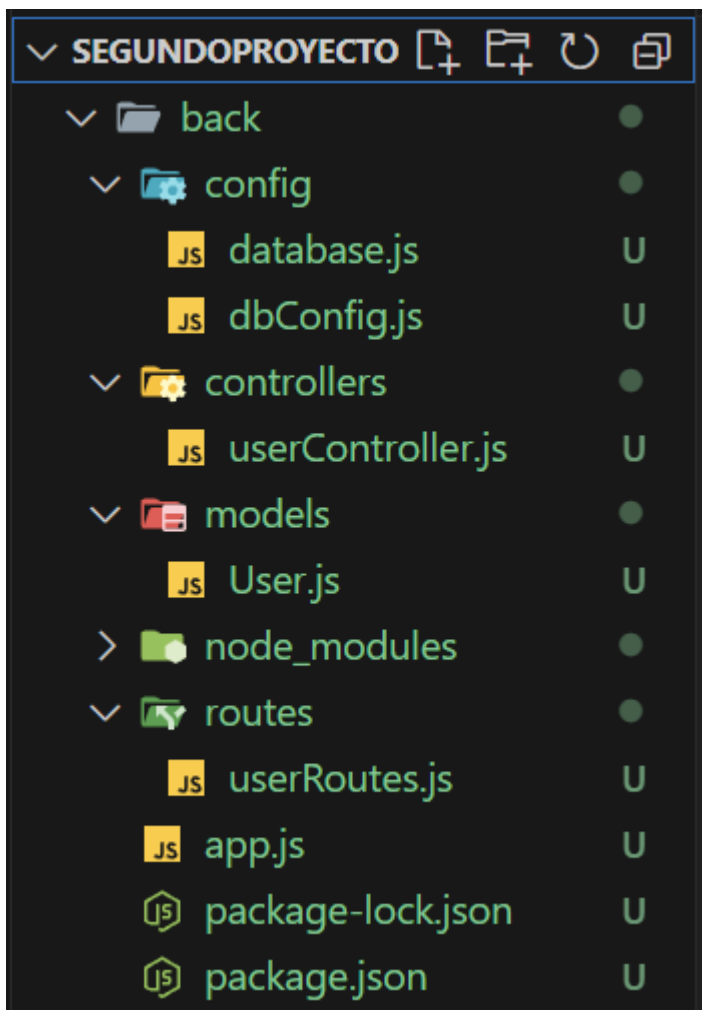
SEGUNDOPROYECTO

back
config
JS database.js U
JS dbConfig.js U
controllers
JS userController.js U
models
JS User.js U
node_modules
routes
JS userRoutes.js U
JS app.js U
package-lock.json U
package.json U